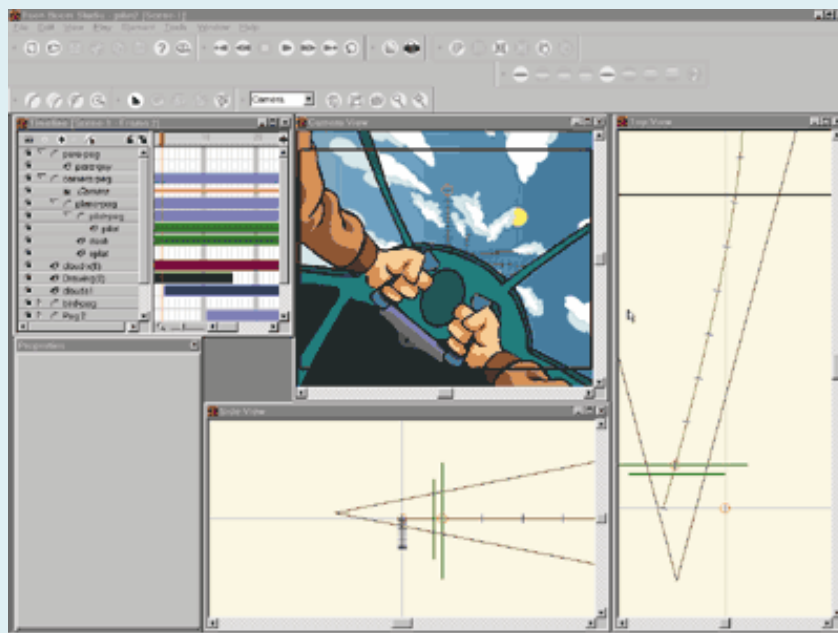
Toon Boom Studio - [pilot] [Scene 1]
File Edit View Play Element Tools Window Help
Camera
Timeline [Scene 1 - Frame 1]
para-peg
para-view
camera-peg
Camera
plane-peg
pilot-peg
pilot
cock
splat
cloud-s(3)
Drawing(3)
clouds1
bird-peg
Peg7
Properties
Camera View
Top View
Side View